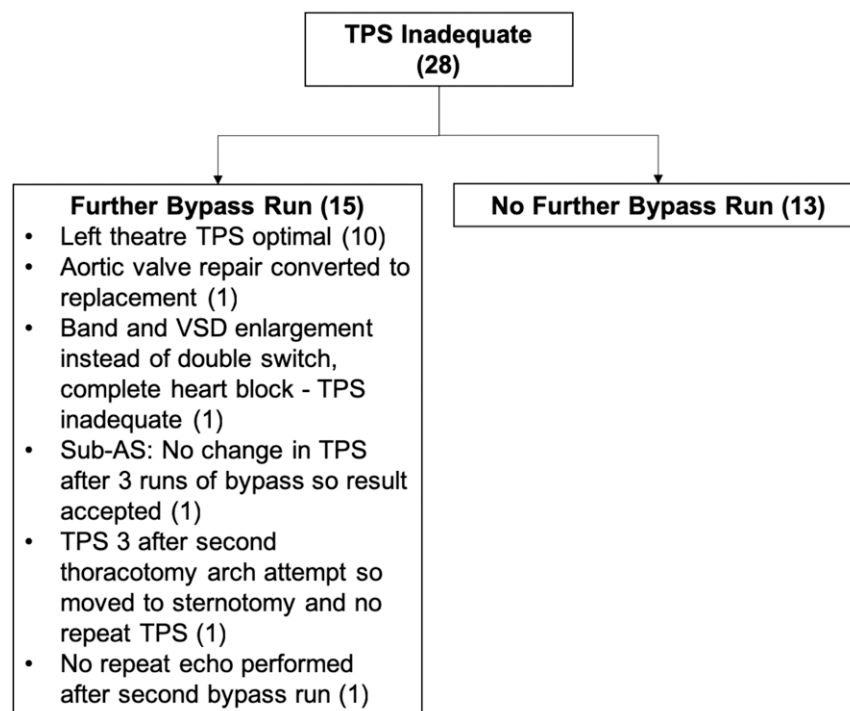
TPS Inadequate (28)

Further Bypass Run (15)
- Left theatre TPS optimal (10)
- Aortic valve repair converted to replacement (1)
- Band and VSD enlargement instead of double switch, complete heart block - TPS inadequate (1)
- Sub-AS: No change in TPS after 3 runs of bypass so result accepted (1)
- TPS 3 after second thoracotomy arch attempt so moved to sternotomy and no repeat TPS (1)
- No repeat echo performed after second bypass run (1)

No Further Bypass Run (13)